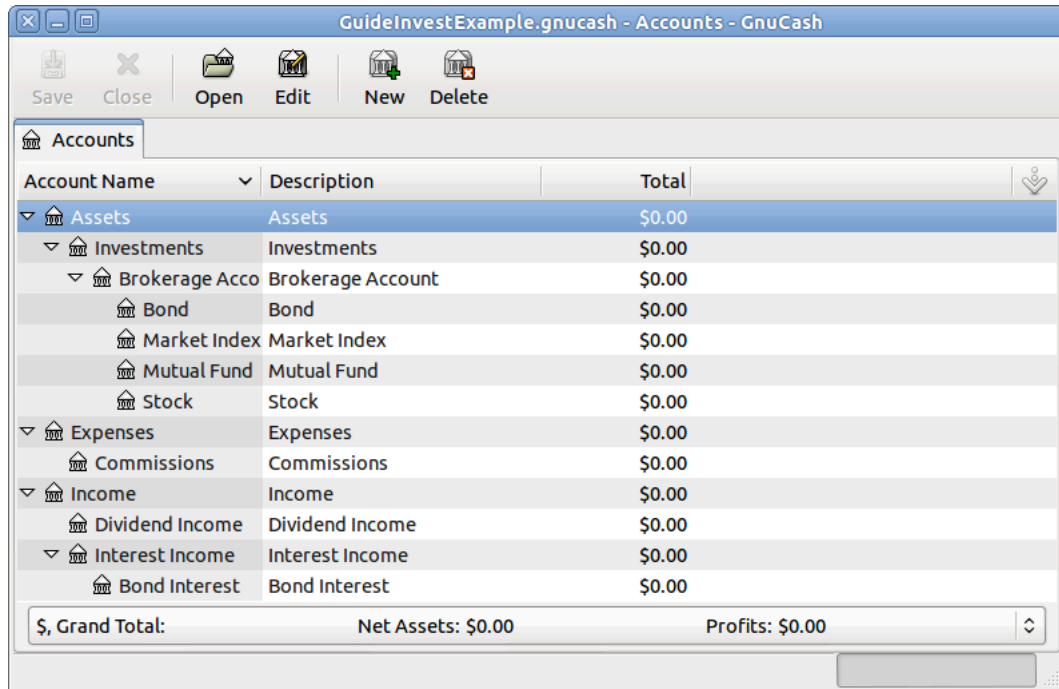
GuideInvestExample.gnucash - Accounts - GnuCash

Save Close Open Edit New Delete

Accounts

| Account Name | Description | Total |
|---|---|---|
| Assets | Assets | $0.00 |
| Investments | Investments | $0.00 |
| Brokerage Acco | Brokerage Account | $0.00 |
| Bond | Bond | $0.00 |
| Market Index | Market Index | $0.00 |
| Mutual Fund | Mutual Fund | $0.00 |
| Stock | Stock | $0.00 |
| Expenses | Expenses | $0.00 |
| Commissions | Commissions | $0.00 |
| Income | Income | $0.00 |
| Dividend Income | Dividend Income | $0.00 |
| Interest Income | Interest Income | $0.00 |
| Bond Interest | Bond Interest | $0.00 |

$, Grand Total: Net Assets: $0.00 Profits: $0.00